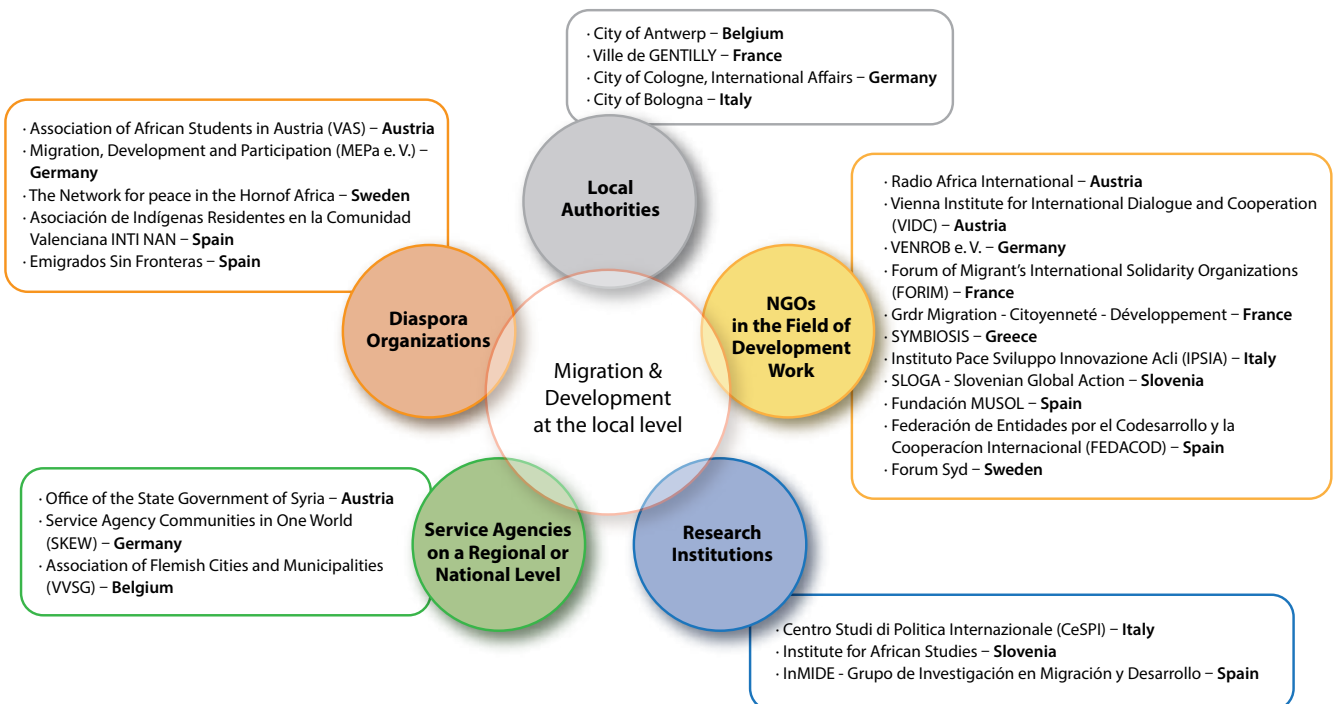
· City of Antwerp – **Belgium**
· Ville de GENTILLY – **France**
· City of Cologne, International Affairs – **Germany**
· City of Bologna – **Italy**

· Association of African Students in Austria (VAS) – **Austria**
· Migration, Development and Participation (MEPa e. V.) – **Germany**
· The Network for peace in the Hornof Africa – **Sweden**
· Asociación de Indígenas Residentes en la Comunidad Valenciana INTI NAN – **Spain**
· Emigrados Sin Fronteras – **Spain**

Local Authorities

· Radio Africa International – **Austria**
· Vienna Institute for International Dialogue and Cooperation (VIDC) – **Austria**
· VENROB e. V. – **Germany**
· Forum of Migrant's International Solidarity Organizations (FORIM) – **France**
· Grdr Migration - Citoyenneté - Développement – **France**
· SYMBIOSIS – **Greece**
· Instituto Pace Sviluppo Innovazione Acli (IPSIA) – **Italy**
· SLOGA - Slovenian Global Action – **Slovenia**
· Fundación MUSOL – **Spain**
· Federación de Entidades por el Codesarrollo y la Cooperacíon Internacional (FEDACOD) – **Spain**
· Forum Syd – **Sweden**

Diaspora Organizations

Migration & Development at the local level

NGOs in the Field of Development Work

· Office of the State Government of Syria – **Austria**
· Service Agency Communities in One World (SKEW) – **Germany**
· Association of Flemish Cities and Municipalities (VVSG) – **Belgium**

Service Agencies on a Regional or National Level

Research Institutions

· Centro Studi di Politica Internazionale (CeSPI) – **Italy**
· Institute for African Studies – **Slovenia**
· InMIDE - Grupo de Investigación en Migración y Desarrollo – **Spain**